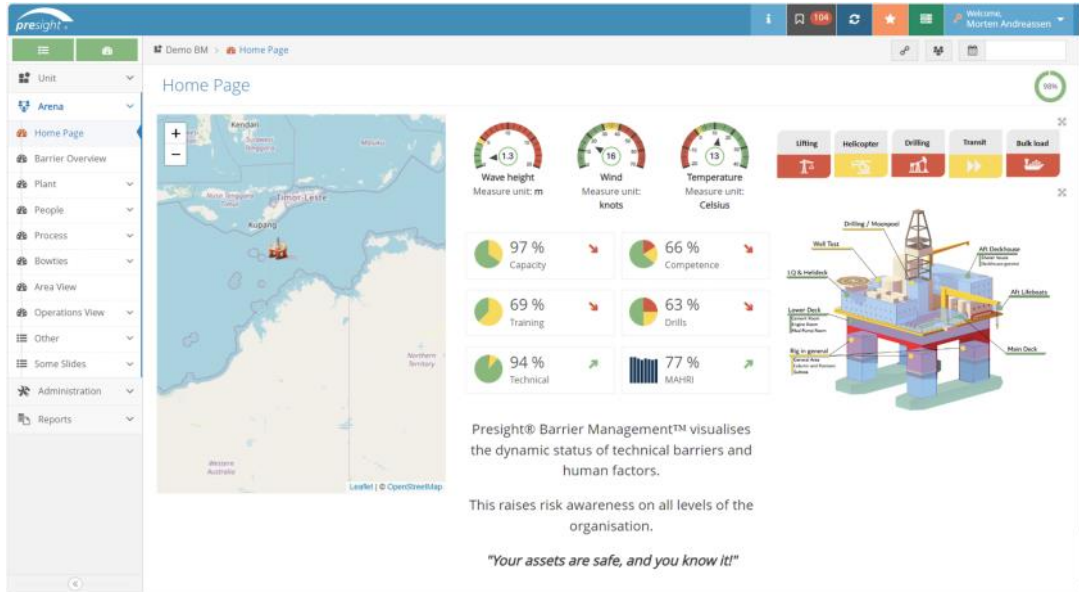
presight

104

Welcome, Morten Andreassen

Demo BM > Home Page

Unit
Arena
Home Page
Barrier Overview
Plant
People
Process
Bowties
Area View
Operations View
Other
Some Slides
Administration
Reports

Home Page

98%

Kendari
Timor-Leste
Kupang
Northern Territory
Western Australia
Leaflet | © OpenStreetMap

1.3
Wave height
Measure unit: m

16
Wind
Measure unit: knots

13
Temperature
Measure unit: Celsius

97 %
Capacity

66 %
Competence

69 %
Training

63 %
Drills

94 %
Technical

77 %
MAHRI

Lifting
Helicopter
Drilling
Transit
Bulk load

Drilling / Moonpool
Well Test
LQ & Helideck
Aft Deckhouse
Aft Lifeboats
Lower Deck
Main Deck
Rig in general

Presight® Barrier Management™ visualises the dynamic status of technical barriers and human factors.

This raises risk awareness on all levels of the organisation.

"Your assets are safe, and you know it!"